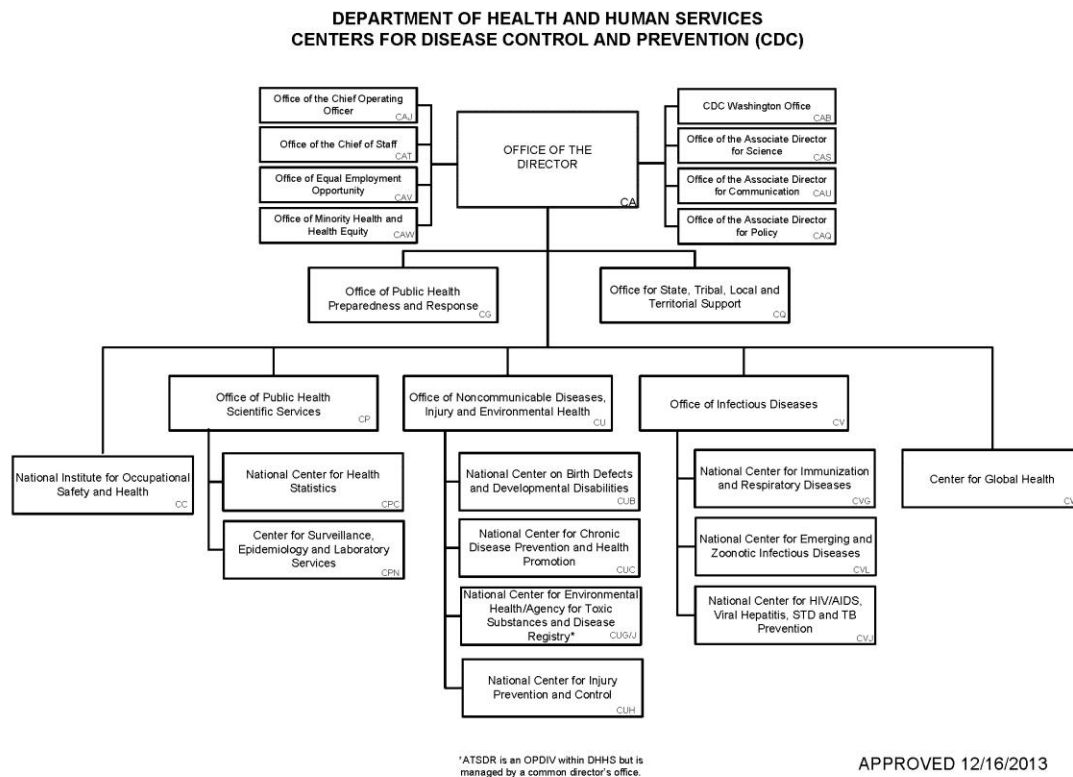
DEPARTMENT OF HEALTH AND HUMAN SERVICES
CENTERS FOR DISEASE CONTROL AND PREVENTION (CDC)

Office of the Chief Operating Officer CAJ

Office of the Chief of Staff CAT

Office of Equal Employment Opportunity CAV

Office of Minority Health and Health Equity CAW

OFFICE OF THE DIRECTOR CA

CDC Washington Office CAB

Office of the Associate Director for Science CAS

Office of the Associate Director for Communication CAU

Office of the Associate Director for Policy CAQ

Office of Public Health Preparedness and Response CG

Office for State, Tribal, Local and Territorial Support CQ

Office of Public Health Scientific Services CP

Office of Noncommunicable Diseases, Injury and Environmental Health CU

Office of Infectious Diseases CV

National Institute for Occupational Safety and Health CC

National Center for Health Statistics CPC

Center for Surveillance, Epidemiology and Laboratory Services CPN

National Center on Birth Defects and Developmental Disabilities CUB

National Center for Chronic Disease Prevention and Health Promotion CUC

National Center for Environmental Health/Agency for Toxic Substances and Disease Registry* CUG/J

National Center for Injury Prevention and Control CUH

National Center for Immunization and Respiratory Diseases CVG

National Center for Emerging and Zoonotic Infectious Diseases CVL

National Center for HIV/AIDS, Viral Hepatitis, STD and TB Prevention CVJ

Center for Global Health CV

*ATSDR is an OPDIV within DHHS but is managed by a common director's office.

APPROVED 12/16/2013